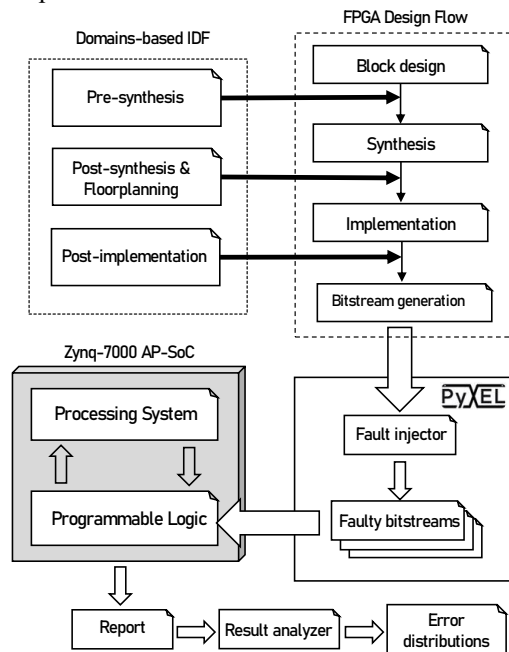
Domains-based IDF

Pre-synthesis

Post-synthesis & Floorplanning

Post-implementation

FPGA Design Flow

Block design

Synthesis

Implementation

Bitstream generation

Zynq-7000 AP-SoC

Processing System

Programmable Logic

PyXEL

Fault injector

Faulty bitstreams

Report

Result analyzer

Error distributions